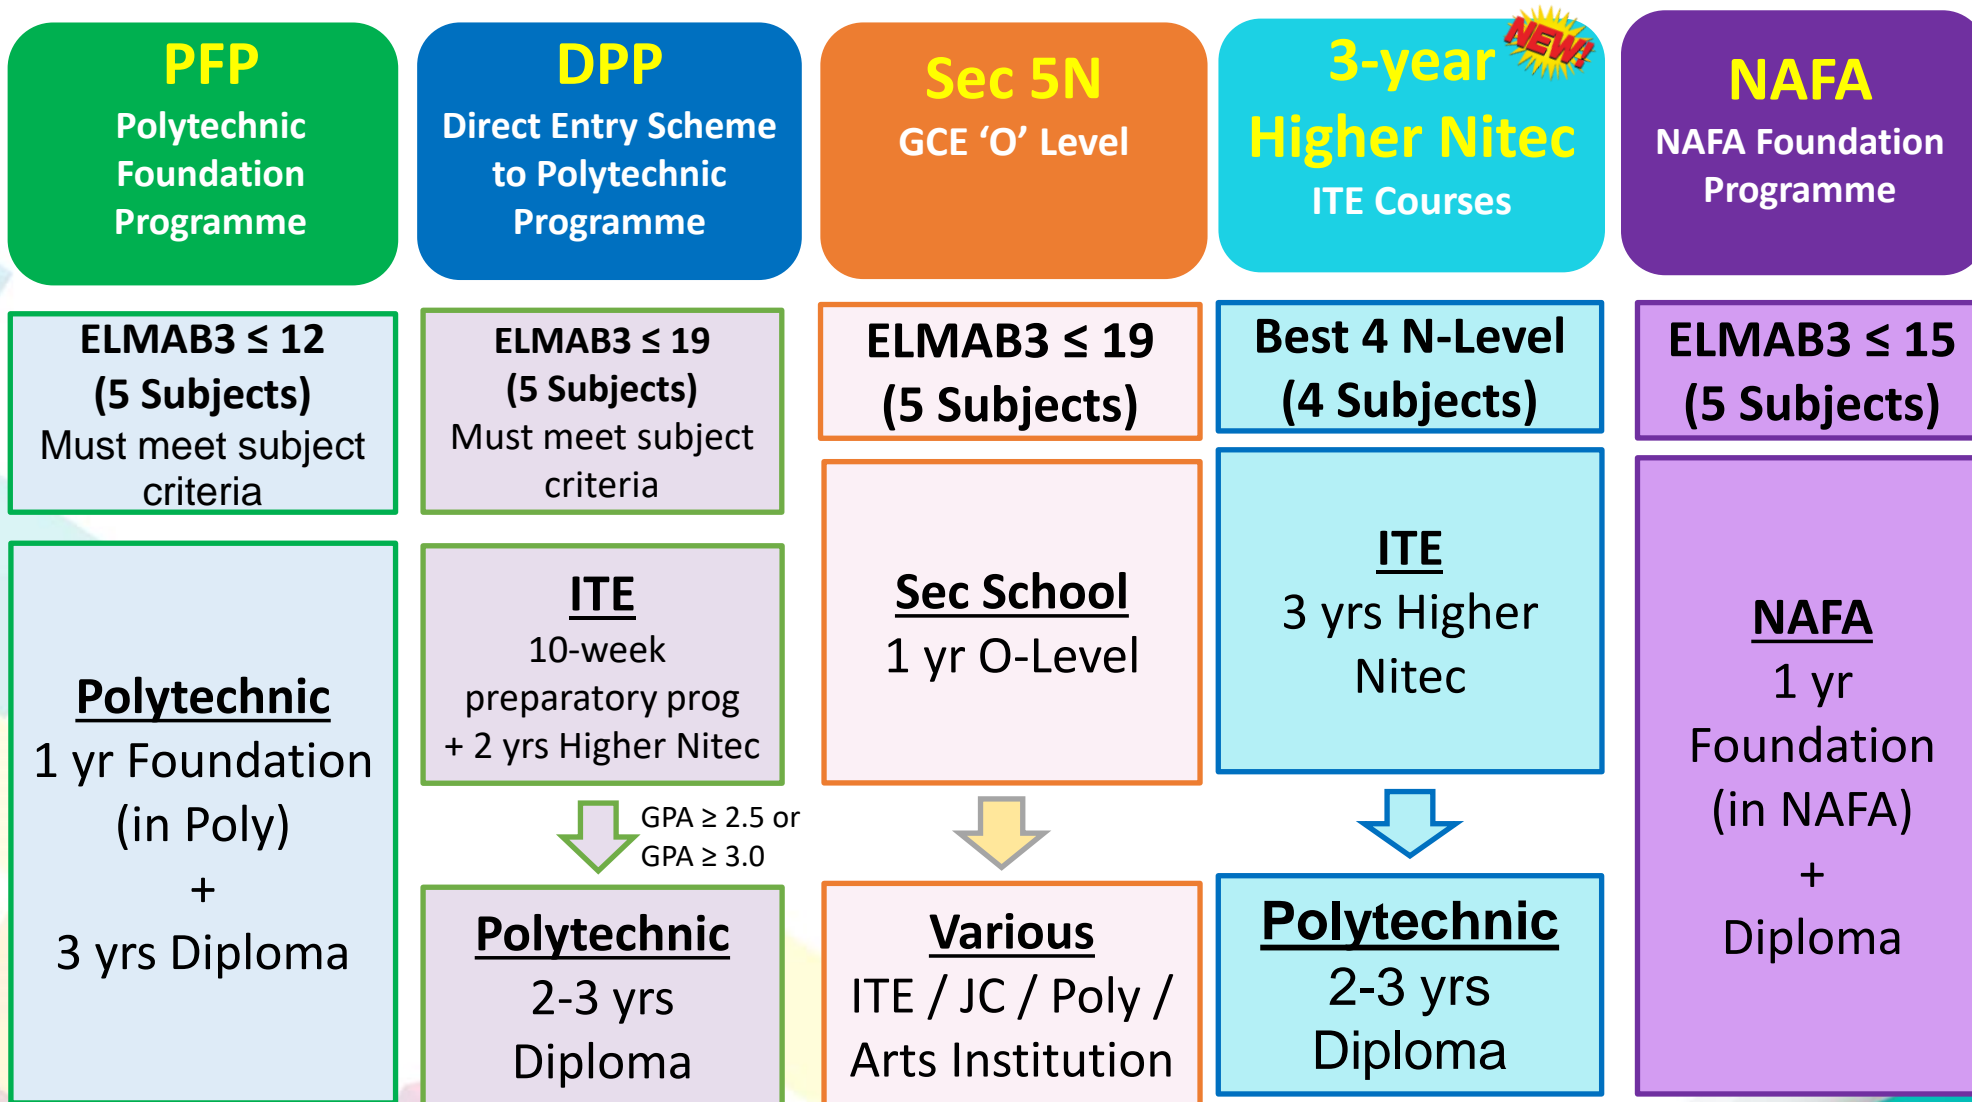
PFP
Polytechnic Foundation Programme

DPP
Direct Entry Scheme to Polytechnic Programme

Sec 5N
GCE 'O' Level

3-year NEW!
Higher Nitec
ITE Courses

NAFA
NAFA Foundation Programme

ELMAB3 $\leq$ 12
(5 Subjects)
Must meet subject criteria

ELMAB3 $\leq$ 19
(5 Subjects)
Must meet subject criteria

ELMAB3 $\leq$ 19
(5 Subjects)

Best 4 N-Level
(4 Subjects)

ELMAB3 $\leq$ 15
(5 Subjects)

Polytechnic
1 yr Foundation (in Poly)
+
3 yrs Diploma

ITE
10-week preparatory prog
+ 2 yrs Higher Nitec

GPA $\geq$ 2.5 or
GPA $\geq$ 3.0

Polytechnic
2-3 yrs Diploma

Sec School
1 yr O-Level

Various
ITE / JC / Poly / Arts Institution

ITE
3 yrs Higher Nitec

Polytechnic
2-3 yrs Diploma

NAFA
1 yr Foundation (in NAFA)
+
Diploma